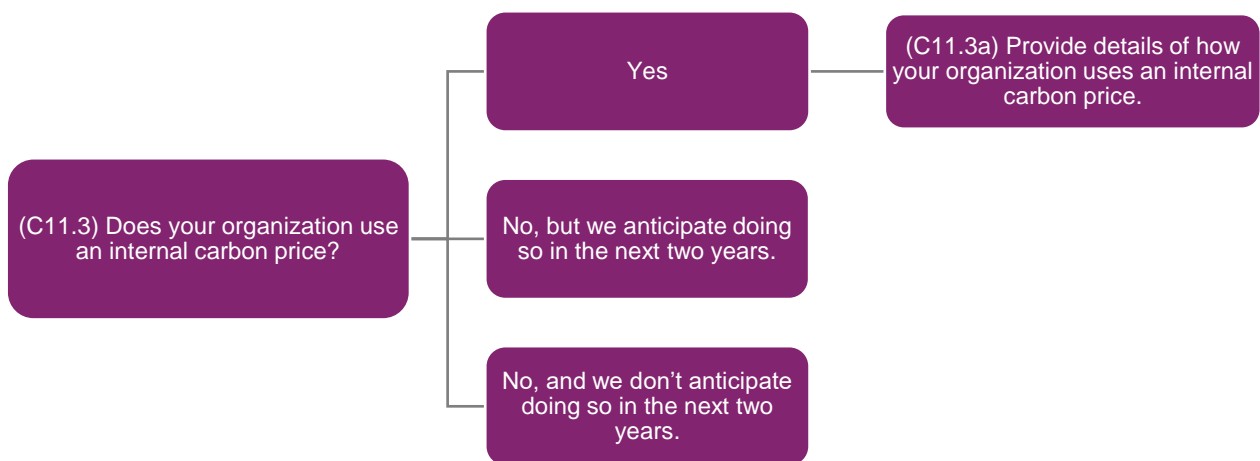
(C11.3) Does your organization use an internal carbon price?

Yes

(C11.3a) Provide details of how your organization uses an internal carbon price.

No, but we anticipate doing so in the next two years.

No, and we don’t anticipate doing so in the next two years.